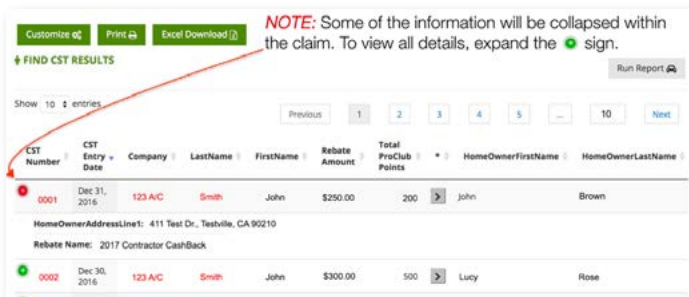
Customize Print Excel Download

NOTE: Some of the information will be collapsed within the claim. To view all details, expand the sign.

FIND CST RESULTS

Run Report

Show 10 entries

Previous 1 2 3 4 5 ... 10 Next

| CST Number | CST Entry Date | Company | LastName | FirstName | Rebate Amount | Total ProClub Points | * | HomeOwnerFirstName | HomeOwnerLastName |
|---|---|---|---|---|---|---|---|---|---|
| 0001 | Dec 31, 2016 | 123 A/C | Smith | John | $250.00 | 200 | > | John | Brown |

HomeOwnerAddressLine1: 411 Test Dr., Testville, CA 90210

Rebate Name: 2017 Contractor CashBack

| CST Number | CST Entry Date | Company | LastName | FirstName | Rebate Amount | Total ProClub Points | * | HomeOwnerFirstName | HomeOwnerLastName |
|---|---|---|---|---|---|---|---|---|---|
| 0002 | Dec 30, 2016 | 123 A/C | Smith | John | $300.00 | 500 | > | Lucy | Rose |